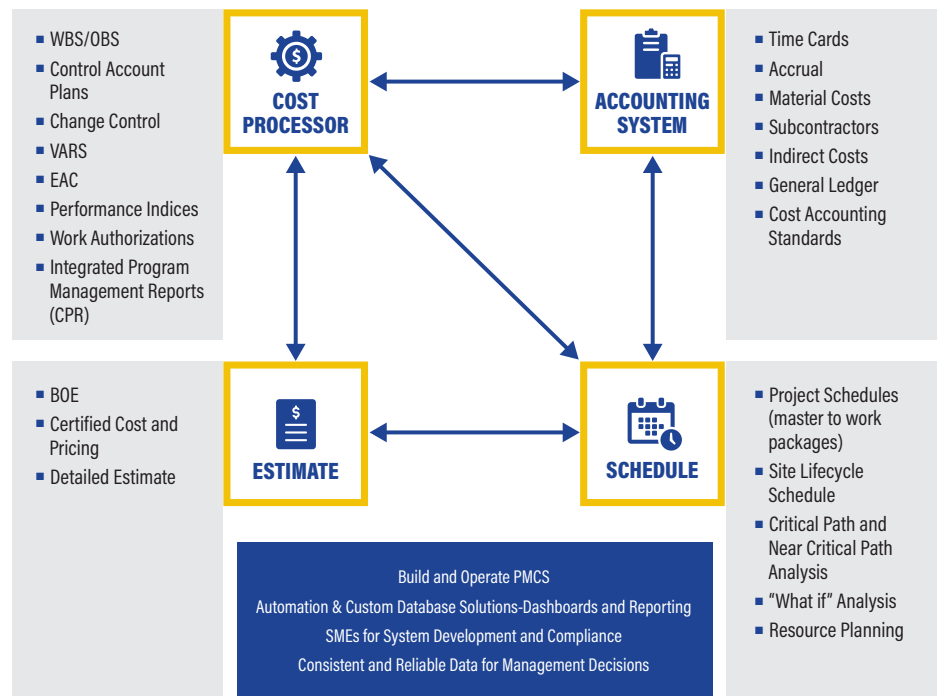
- WBS/OBS
- Control Account Plans
- Change Control
- VARS
- EAC
- Performance Indices
- Work Authorizations
- Integrated Program Management Reports (CPR)

COST PROCESSOR

ACCOUNTING SYSTEM

- Time Cards
- Accrual
- Material Costs
- Subcontractors
- Indirect Costs
- General Ledger
- Cost Accounting Standards

- BOE
- Certified Cost and Pricing
- Detailed Estimate

ESTIMATE

SCHEDULE

- Project Schedules (master to work packages)
- Site Lifecycle Schedule
- Critical Path and Near Critical Path Analysis
- "What if" Analysis
- Resource Planning

Build and Operate PMCS
Automation & Custom Database Solutions-Dashboards and Reporting
SMEs for System Development and Compliance
Consistent and Reliable Data for Management Decisions